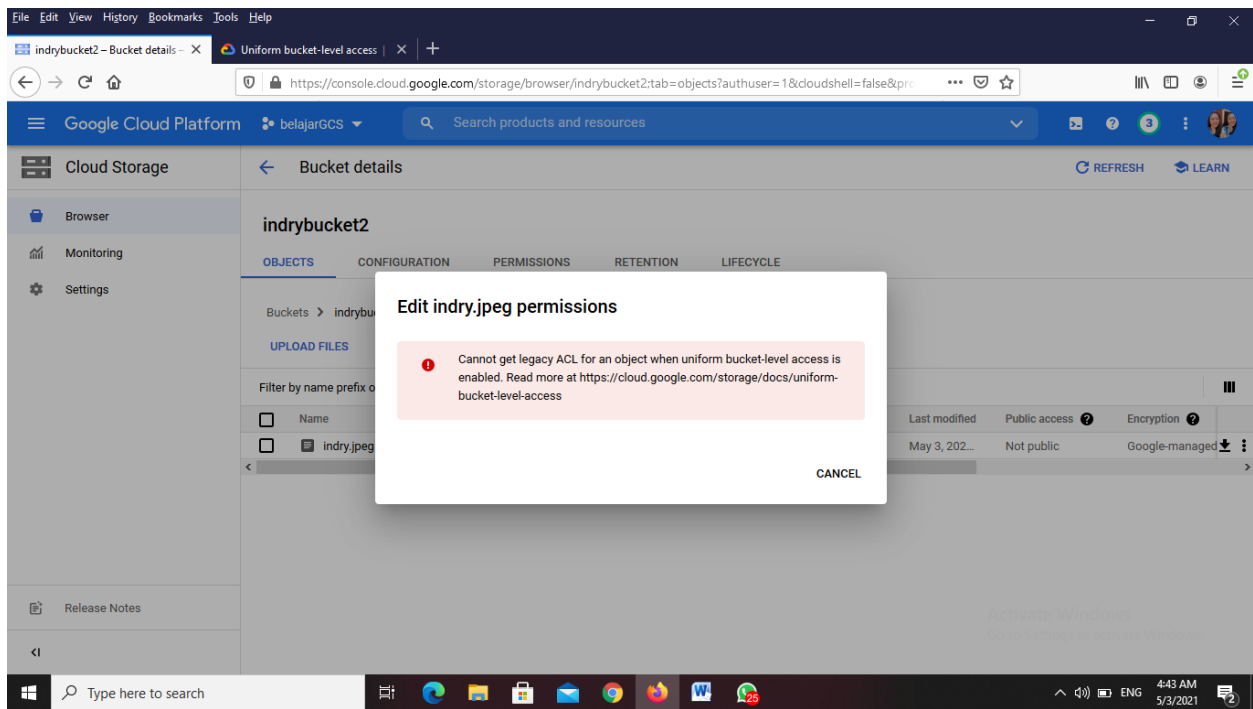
File Edit View History Bookmarks Tools Help

indrybucket2 – Bucket details – | Uniform bucket-level access |

https://console.cloud.google.com/storage/browser/indrybucket2;tab=objects?authuser=1&cloudshell=false&pr

Google Cloud Platform | belajarGCS | Search products and resources

3

Cloud Storage

Browser
Monitoring
Settings

Bucket details | REFRESH | LEARN

indrybucket2

OBJECTS | CONFIGURATION | PERMISSIONS | RETENTION | LIFECYCLE

Buckets > indrybu

UPLOAD FILES

Filter by name prefix o

| Name | Last modified | Public access | Encryption |
|---|---|---|---|
| indry.jpeg | May 3, 202... | Not public | Google-managed |

Edit indry.jpeg permissions

Cannot get legacy ACL for an object when uniform bucket-level access is enabled. Read more at https://cloud.google.com/storage/docs/uniform-bucket-level-access

CANCEL

Release Notes

Activate Windows
Go to Settings to activate Windows.

Type here to search

25

ENG 4:43 AM 5/3/2021

2